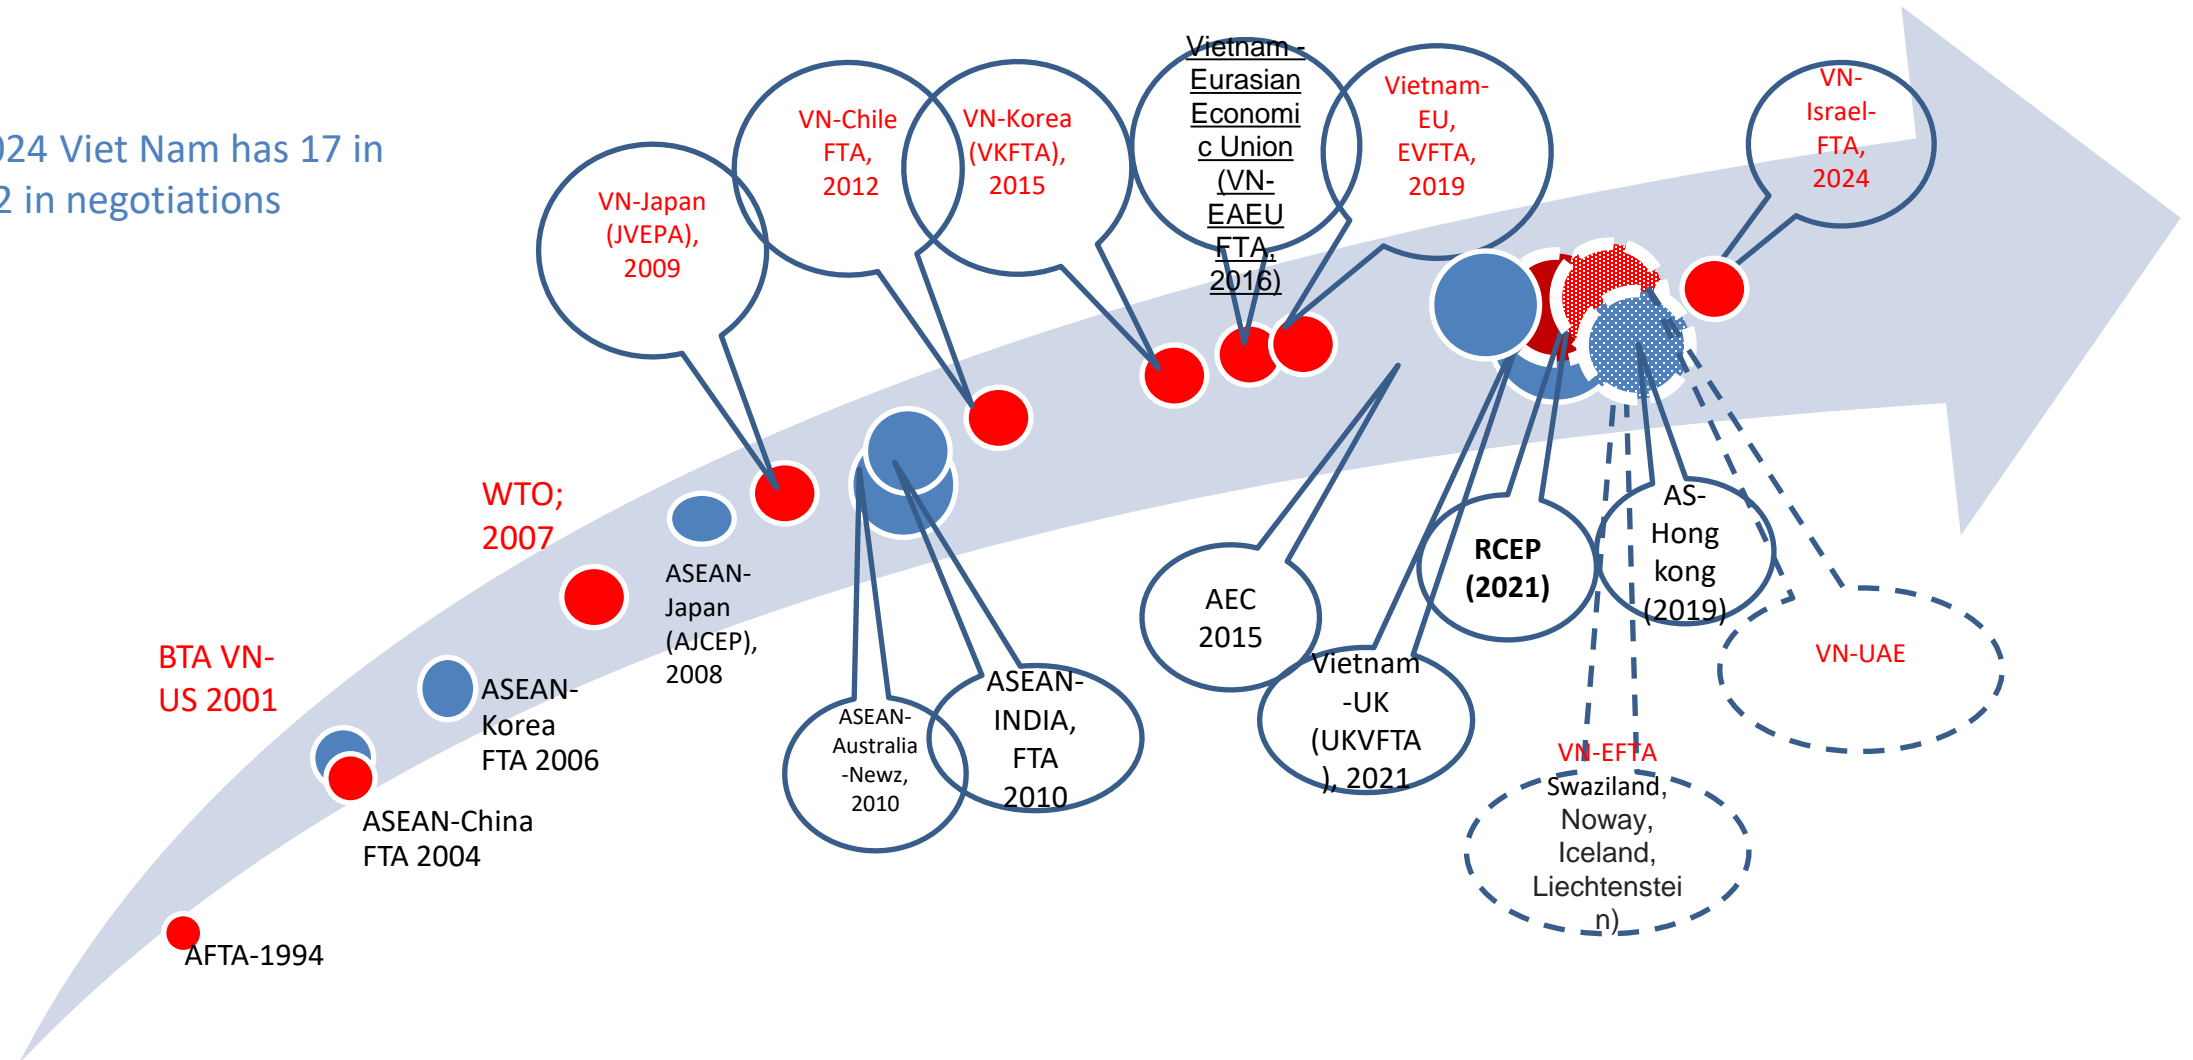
024 Viet Nam has 17 in
2 in negotiations

VN-Japan (JVEPA), 2009

VN-Chile FTA, 2012

VN-Korea (VKFTA), 2015

Vietnam - Eurasian Economic Union (VN-EAEU FTA, 2016)

Vietnam-EU, EVFTA, 2019

VN-Israel-FTA, 2024

WTO; 2007

BTA VN-US 2001

ASEAN-Japan (AJCEP), 2008

ASEAN-Korea FTA 2006

ASEAN-China FTA 2004

AFTA-1994

ASEAN-Australia -Newz, 2010

ASEAN-INDIA, FTA 2010

AEC 2015

Vietnam -UK (UKVFTA ), 2021

RCEP (2021)

AS-Hong kong (2019)

VN-UAE

VN-EFTA Swaziland, Noway, Iceland, Liechtenstein)